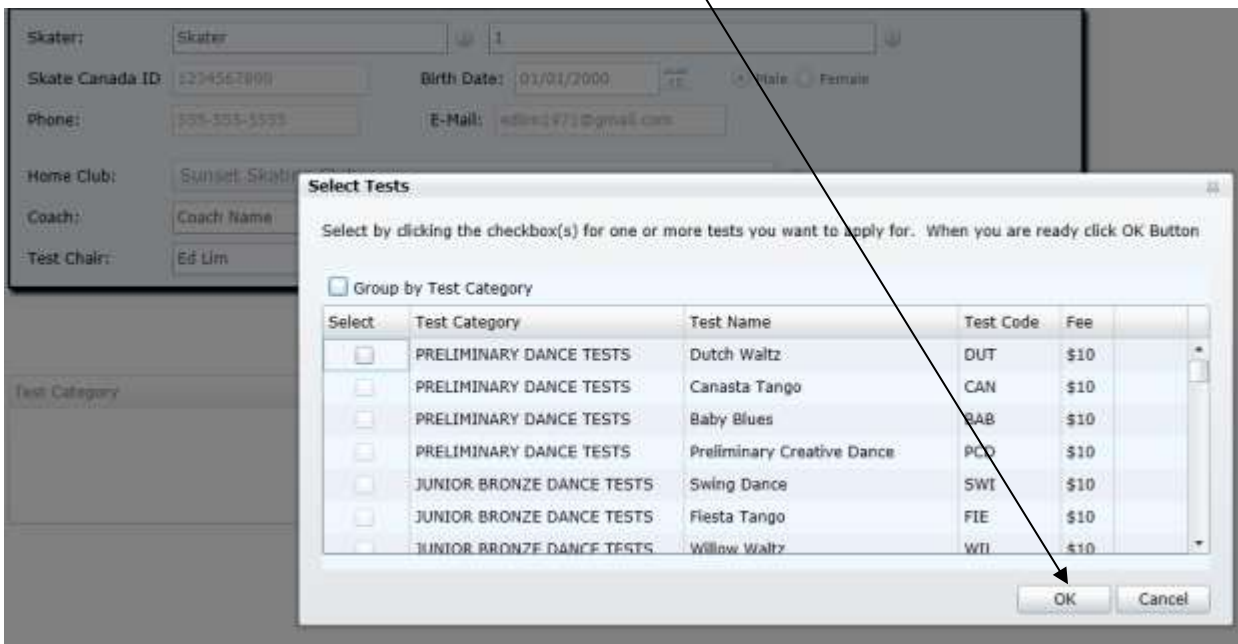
Skater: Skater 1

Skate Canada ID 1234567890 Birth Date: 01/01/2000 Male Female

Phone: 555-555-5555 E-Mail: edlim1471@gmail.com

Home Club: Sunset Skating Club

Coach: Coach Name

Test Chair: Ed Lim

Test Category

Select Tests

Select by clicking the checkbox(s) for one or more tests you want to apply for. When you are ready click OK Button

Group by Test Category

| Select | Test Category | Test Name | Test Code | Fee |
|---|---|---|---|---|
| | PRELIMINARY DANCE TESTS | Dutch Waltz | DUT | \$10 |
| | PRELIMINARY DANCE TESTS | Canasta Tango | CAN | \$10 |
| | PRELIMINARY DANCE TESTS | Baby Blues | BAB | \$10 |
| | PRELIMINARY DANCE TESTS | Preliminary Creative Dance | PCD | \$10 |
| | JUNIOR BRONZE DANCE TESTS | Swing Dance | SWI | \$10 |
| | JUNIOR BRONZE DANCE TESTS | Fiesta Tango | FIE | \$10 |
| | JUNIOR BRONZE DANCE TESTS | Willow Waltz | WIL | \$10 |

OK Cancel